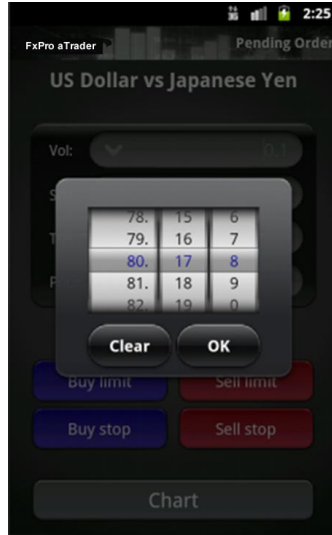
2:25
FxPro aTrader
Pending Order
US Dollar vs Japanese Yen
Vol:
0.1
S
T
P
| 78. | 15 | 6 |
|---|---|---|
| 79. | 16 | 7 |
| 80. | 17 | 8 |
| 81. | 18 | 9 |
| 82. | 19 | 0 |

Clear
OK
Buy limit
Sell limit
Buy stop
Sell stop
Chart